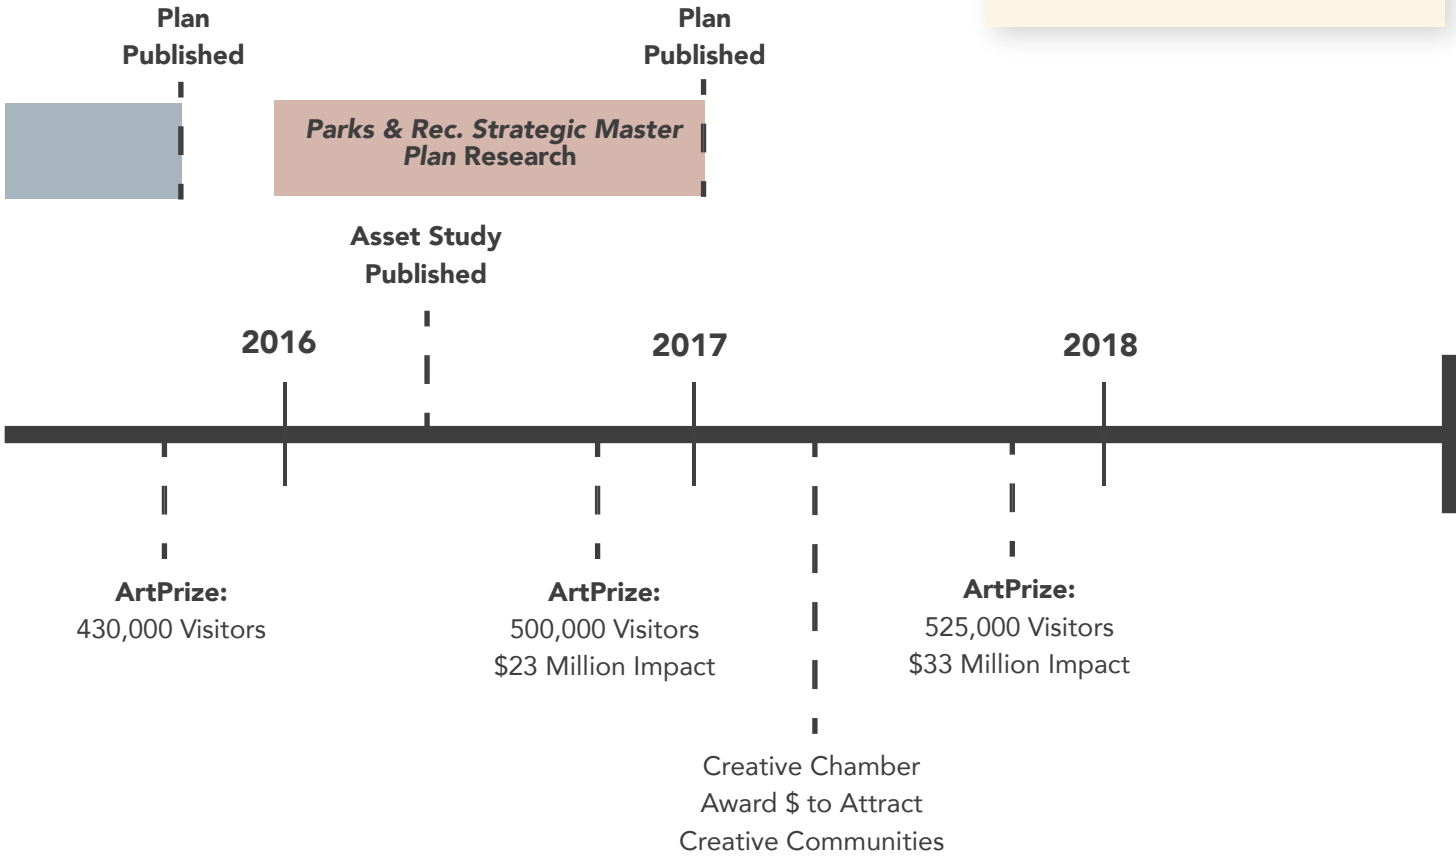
Plan
Published

Plan
Published

*Parks & Rec. Strategic Master Plan* Research

Asset Study
Published

2016

2017

2018

**ArtPrize:**
430,000 Visitors

**ArtPrize:**
500,000 Visitors
$23 Million Impact

**ArtPrize:**
525,000 Visitors
$33 Million Impact

Creative Chamber
Award $ to Attract
Creative Communities